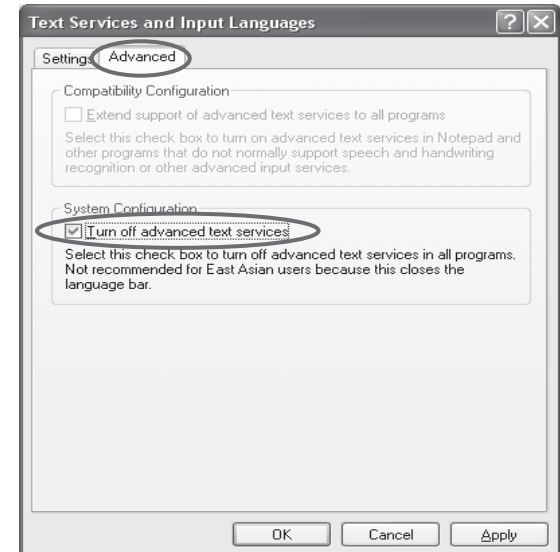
Text Services and Input Languages

?

Settings

Advanced

Compatibility Configuration

Extend support of advanced text services to all programs

Select this check box to turn on advanced text services in Notepad and other programs that do not normally support speech and handwriting recognition or other advanced input services.

System Configuration

Turn off advanced text services

Select this check box to turn off advanced text services in all programs. Not recommended for East Asian users because this closes the language bar.

OK

Cancel

Apply